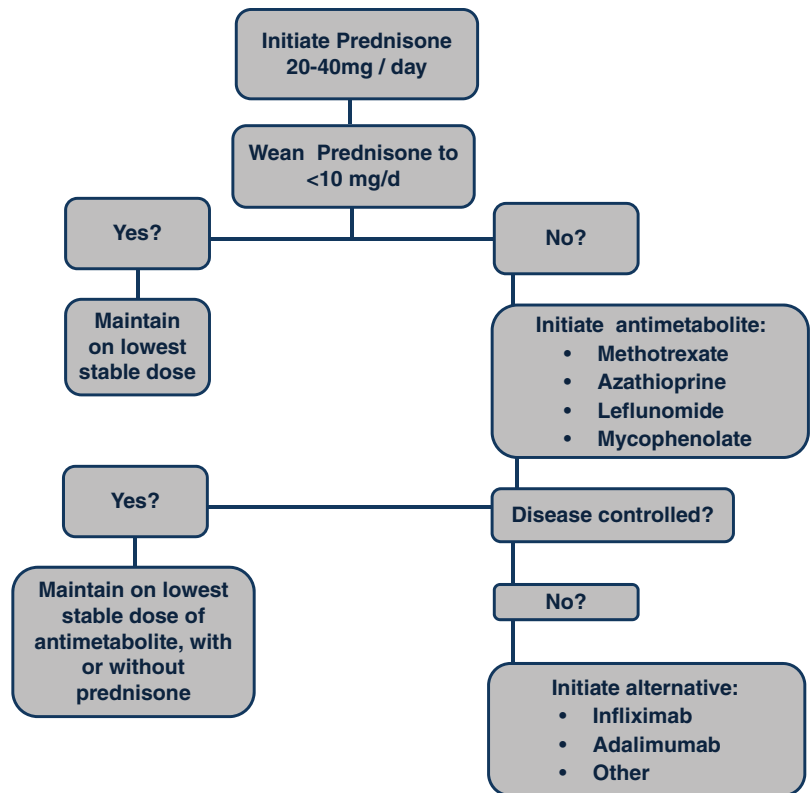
Initiate Prednisone 20-40mg / day

Wean Prednisone to <10 mg/d

Yes?

No?

Maintain on lowest stable dose

Initiate antimetabolite:
- Methotrexate
- Azathioprine
- Leflunomide
- Mycophenolate

Yes?

Disease controlled?

Maintain on lowest stable dose of antimetabolite, with or without prednisone

No?

Initiate alternative:
- Infliximab
- Adalimumab
- Other